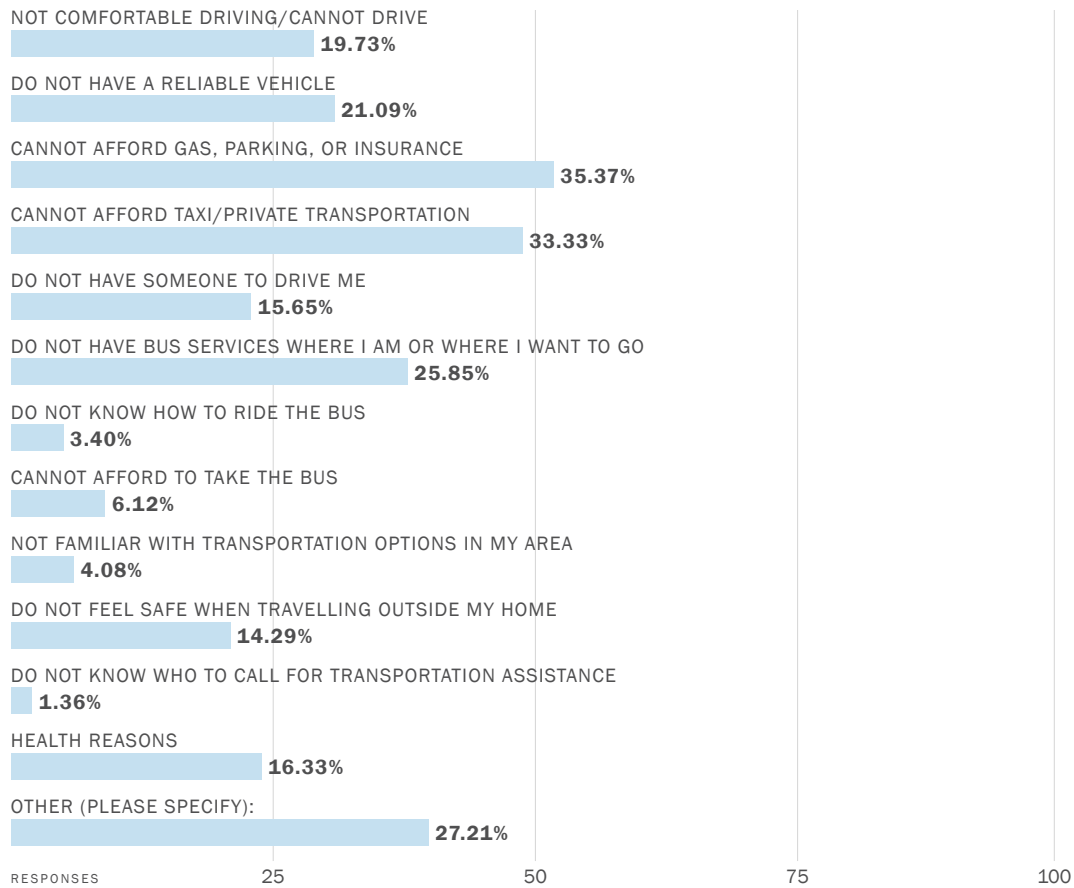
NOT COMFORTABLE DRIVING/CANNOT DRIVE
19.73%

DO NOT HAVE A RELIABLE VEHICLE
21.09%

CANNOT AFFORD GAS, PARKING, OR INSURANCE
35.37%

CANNOT AFFORD TAXI/PRIVATE TRANSPORTATION
33.33%

DO NOT HAVE SOMEONE TO DRIVE ME
15.65%

DO NOT HAVE BUS SERVICES WHERE I AM OR WHERE I WANT TO GO
25.85%

DO NOT KNOW HOW TO RIDE THE BUS
3.40%

CANNOT AFFORD TO TAKE THE BUS
6.12%

NOT FAMILIAR WITH TRANSPORTATION OPTIONS IN MY AREA
4.08%

DO NOT FEEL SAFE WHEN TRAVELLING OUTSIDE MY HOME
14.29%

DO NOT KNOW WHO TO CALL FOR TRANSPORTATION ASSISTANCE
1.36%

HEALTH REASONS
16.33%

OTHER (PLEASE SPECIFY):
27.21%

RESPONSES 25 50 75 100